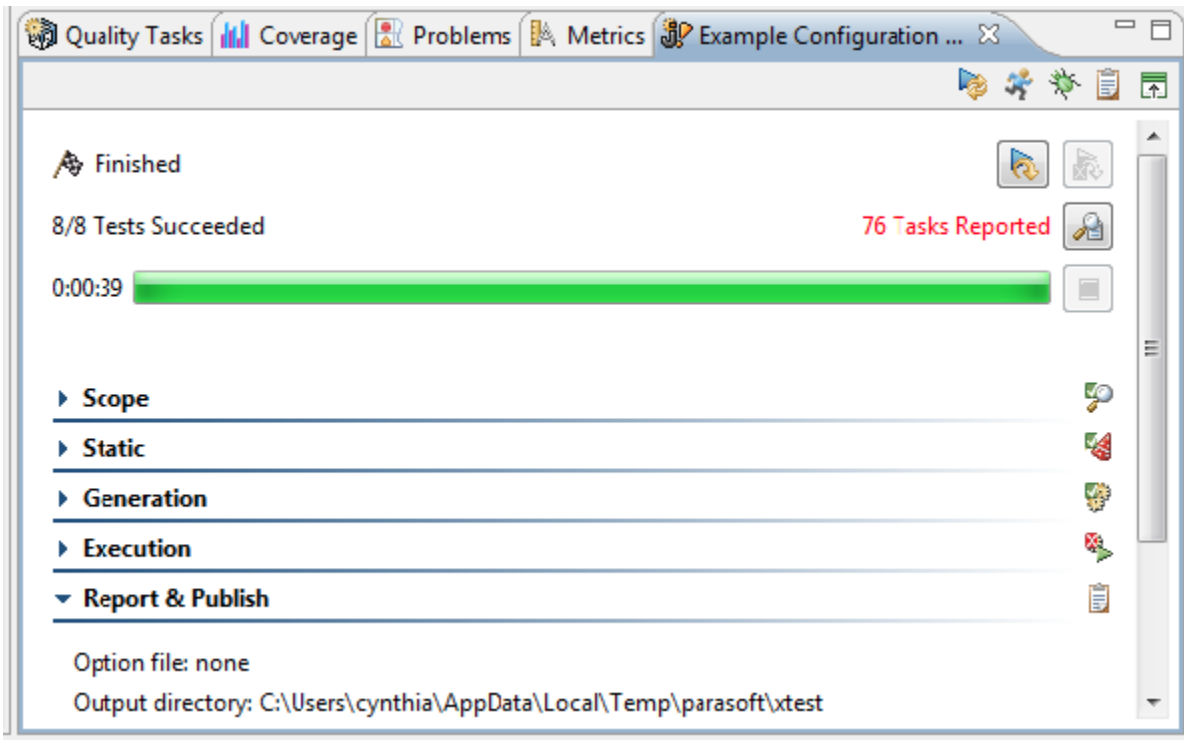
Quality Tasks | Coverage | Problems | Metrics | Example Configuration ...

Finished

8/8 Tests Succeeded

76 Tasks Reported

0:00:39

Scope

Static

Generation

Execution

Report & Publish

Option file: none

Output directory: C:\Users\cynthia\AppData\Local\Temp\parasoft\xtest